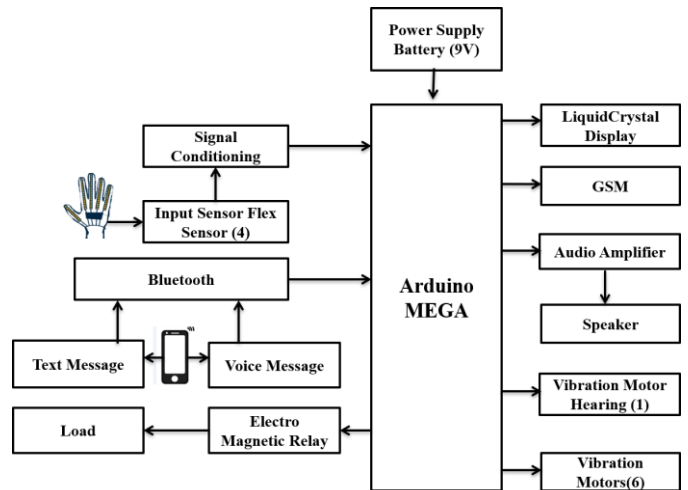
Power Supply Battery (9V)

Signal Conditioning

Input Sensor Flex Sensor (4)

Bluetooth

Text Message

Voice Message

Load

Electro Magnetic Relay

Arduino MEGA

LiquidCrystal Display

GSM

Audio Amplifier

Speaker

Vibration Motor Hearing (1)

Vibration Motors(6)